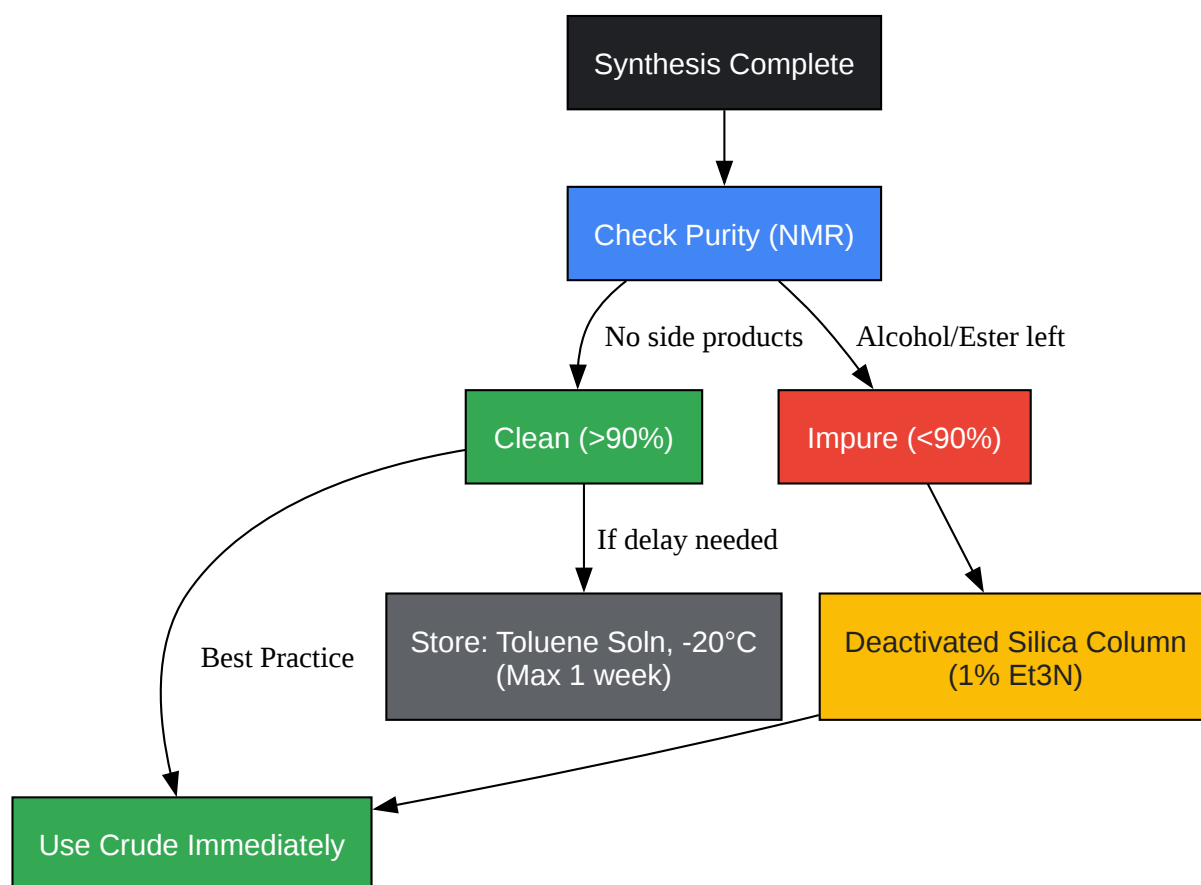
Synthesis Complete

Check Purity (NMR)

No side products

Alcohol/Ester left

Clean (>90%)

Impure (<90%)

If delay needed

Best Practice

Store: Toluene Soln, -20°C (Max 1 week)

Deactivated Silica Column (1% Et3N)

Use Crude Immediately